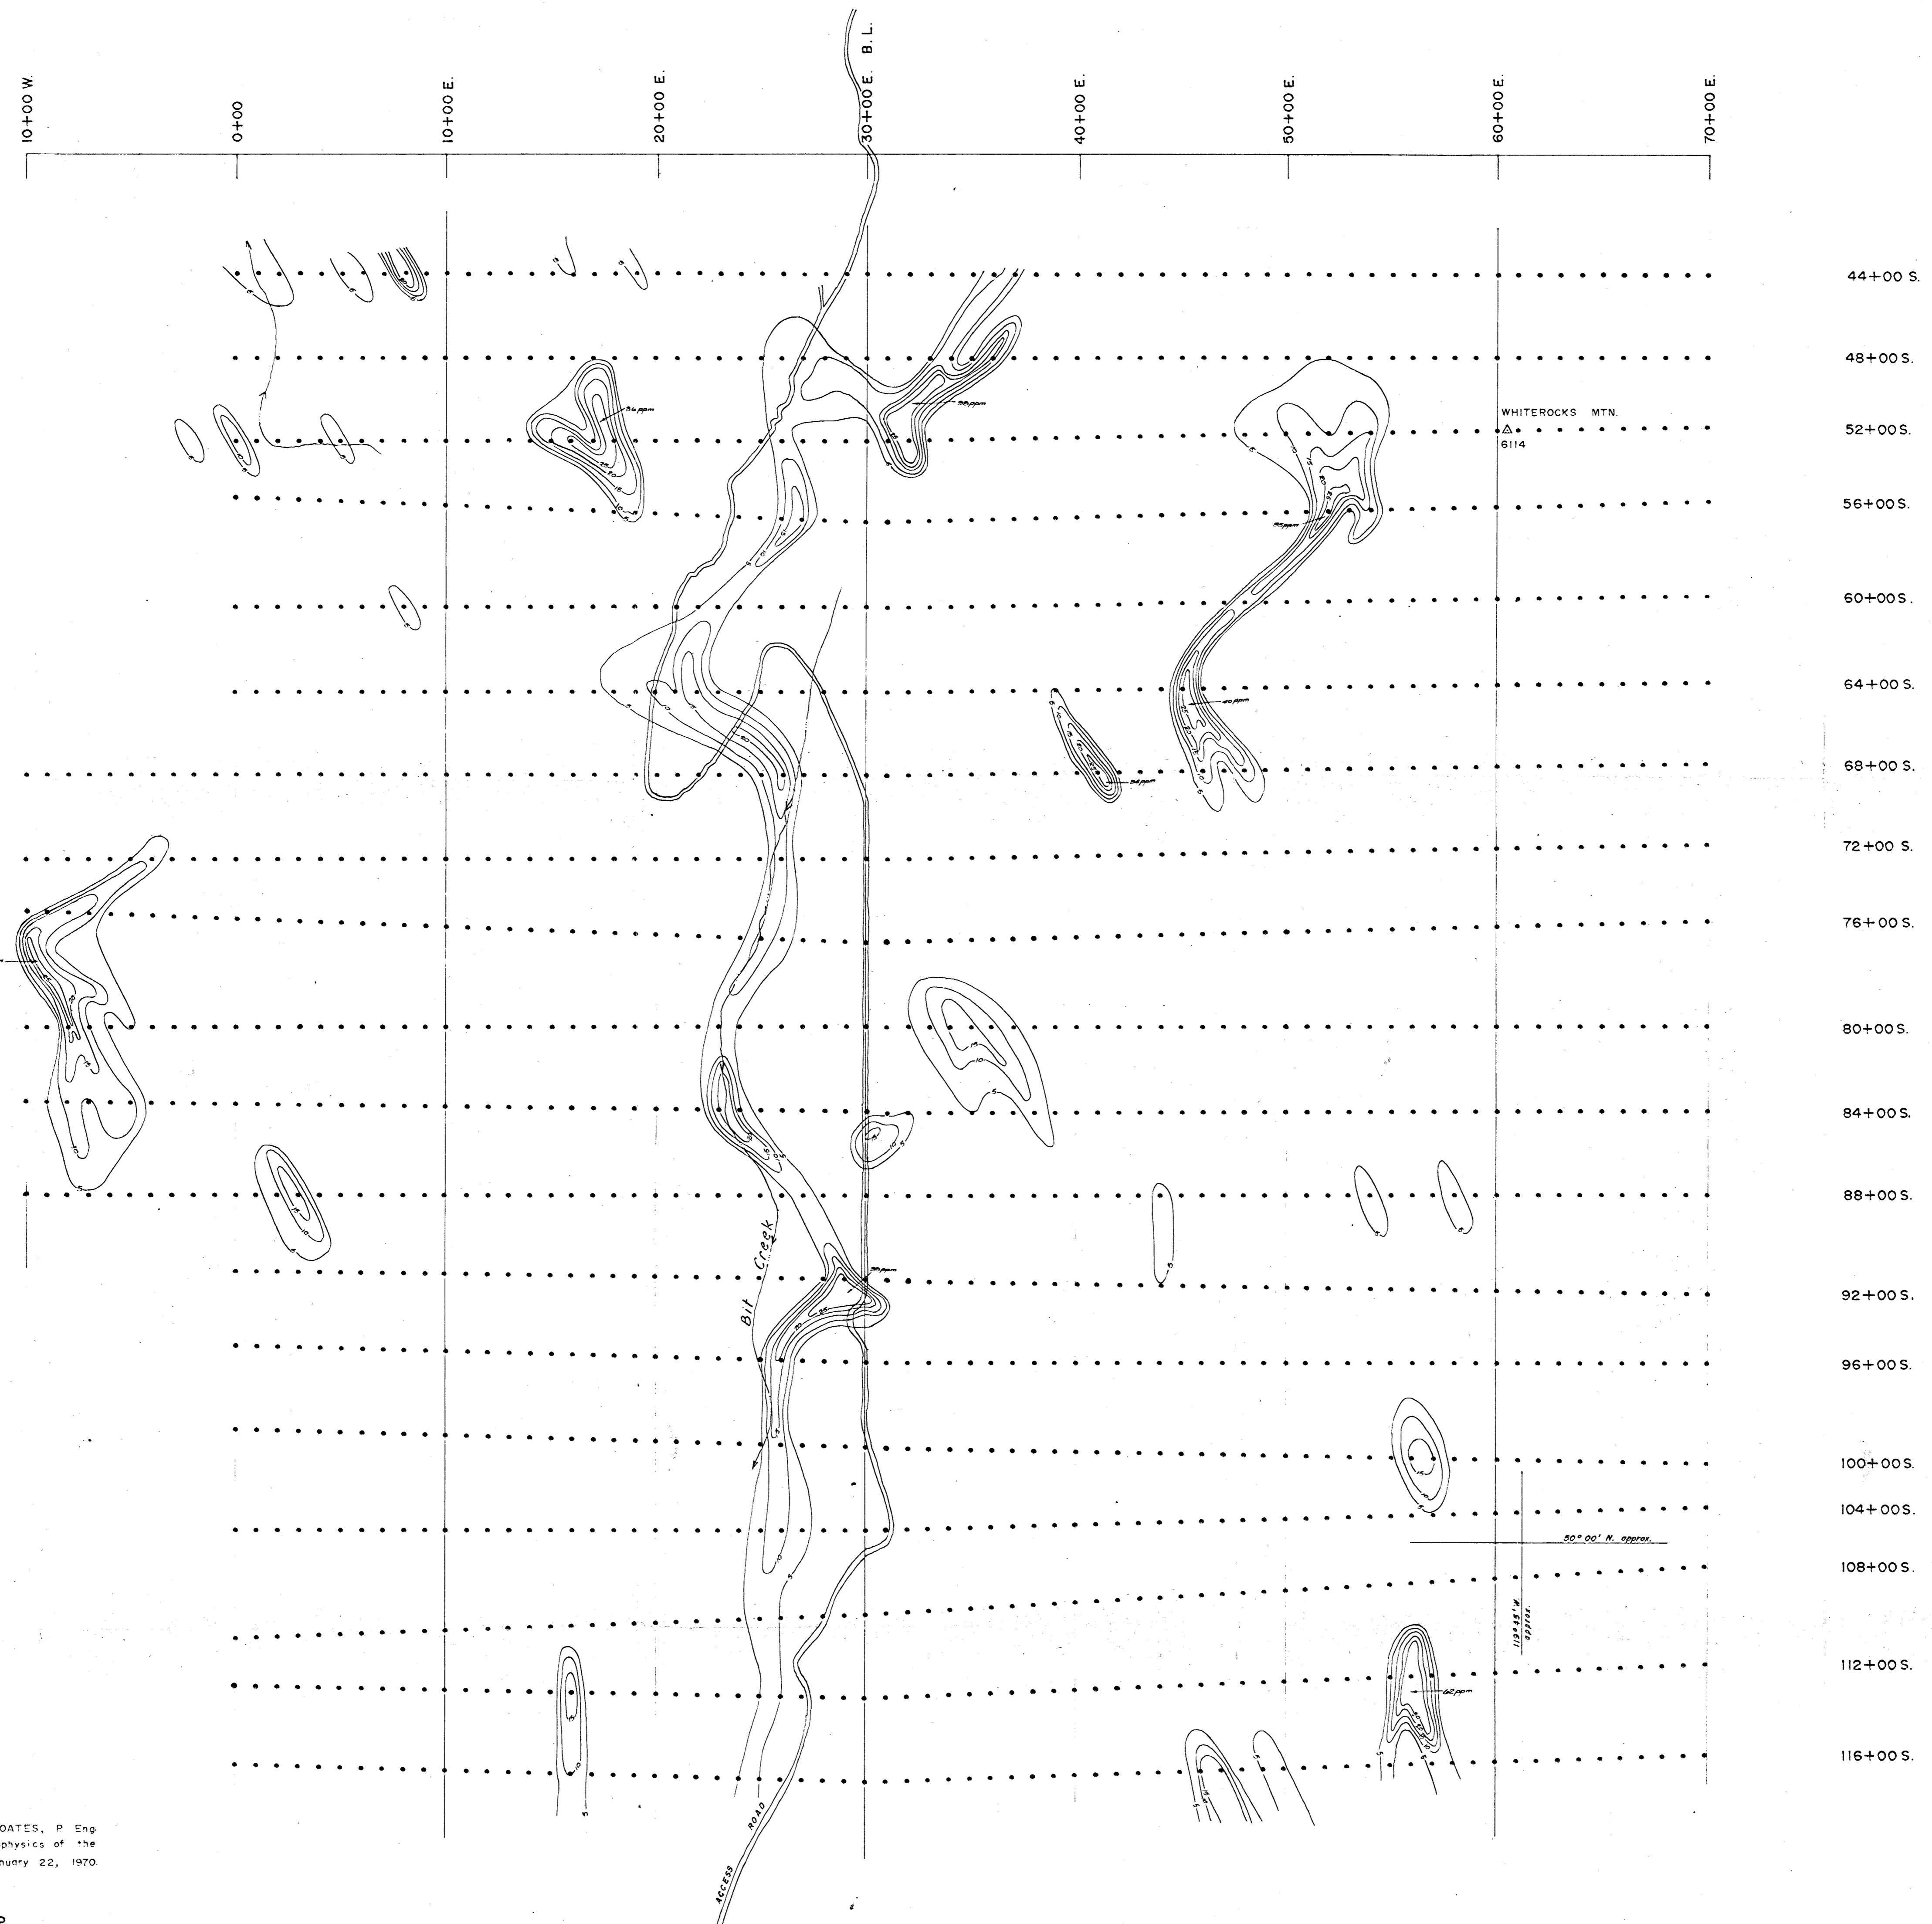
10+00 W.
0+00
10+00 E.
20+00 E.
30+00 E.
B.L.
40+00 E.
50+00 E.
60+00 E.
70+00 E.

44+00 S.
48+00 S.
52+00 S.
56+00 S.
60+00 S.
64+00 S.
68+00 S.
72+00 S.
76+00 S.
80+00 S.
84+00 S.
88+00 S.
92+00 S.
96+00 S.
100+00 S.
104+00 S.
108+00 S.
112+00 S.
116+00 S.

WHITEROCKS MTN.
6114

56 ppm
38 ppm
35 ppm
40 ppm
112 ppm
39 ppm
62 ppm

Bit Creek

ACCESS ROAD

50° 00' N. approx.
119° 58' W. approx.

OATES, P. Eng.
physics of the
nuary 22, 1970.